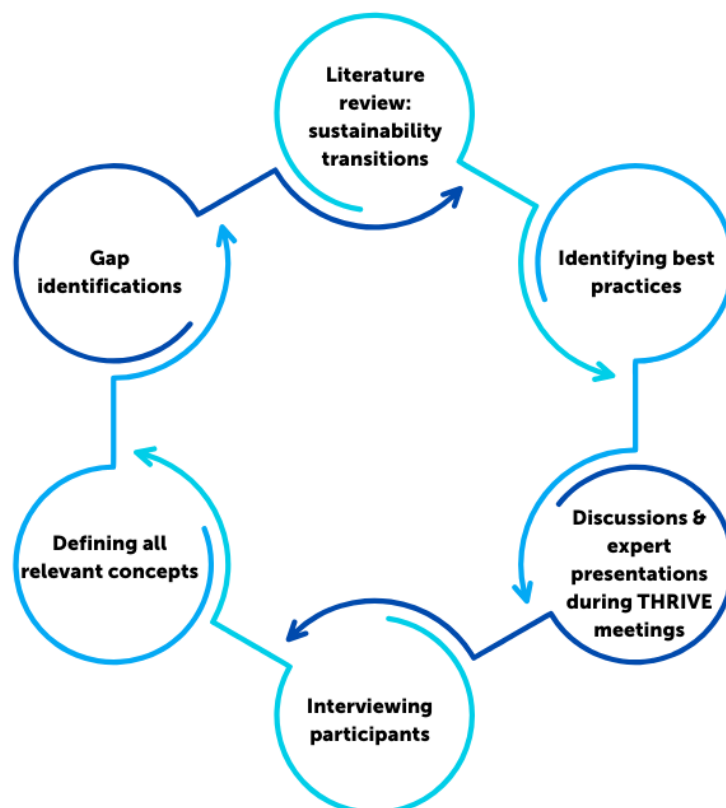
Literature review: sustainability transitions

Identifying best practices

Discussions & expert presentations during THRIVE meetings

Interviewing participants

Defining all relevant concepts

Gap identifications